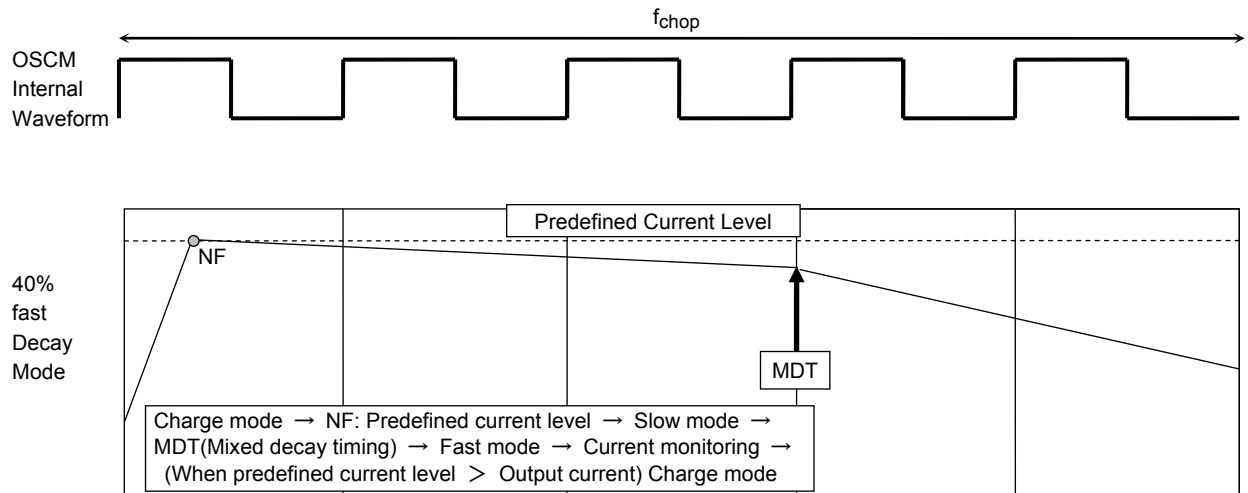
$f_{chop}$

OSCM Internal Waveform

Predefined Current Level

NF

40% fast Decay Mode

MDT

Charge mode → NF: Predefined current level → Slow mode → MDT(Mixed decay timing) → Fast mode → Current monitoring → (When predefined current level ＞ Output current) Charge mode